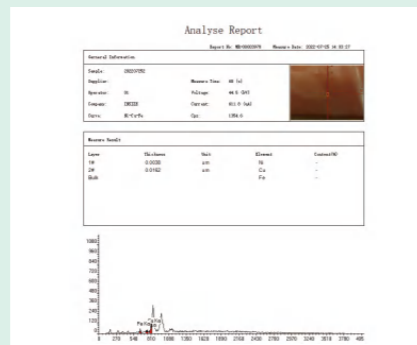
Analyse Report

Report No: MB-00003978 Measure Date: 2022-07-05 14:33:27

General Information

Sample: 20220705

Supplier:

Operator: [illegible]

Company: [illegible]

Curve: Ni-Cu/Fe

Measure Time: 60 (s)

Voltage: 44.0 (kV)

Current: 611.0 (uA)

Cps: 1356.0

Measure Result

| Layer | Thickness | Unit | Element | Content(%) |
|---|---|---|---|---|
| 1# | 0.0030 | um | Ni | - |
| 2# | 0.0162 | um | Cu | - |
| Sub | | | Fe | - |

1080
960
840
720
600
480
360
240
120
0

0 270 540 810 1080 1350 1620 1890 2160 2430 2700 2970 3240 3510 3780 405